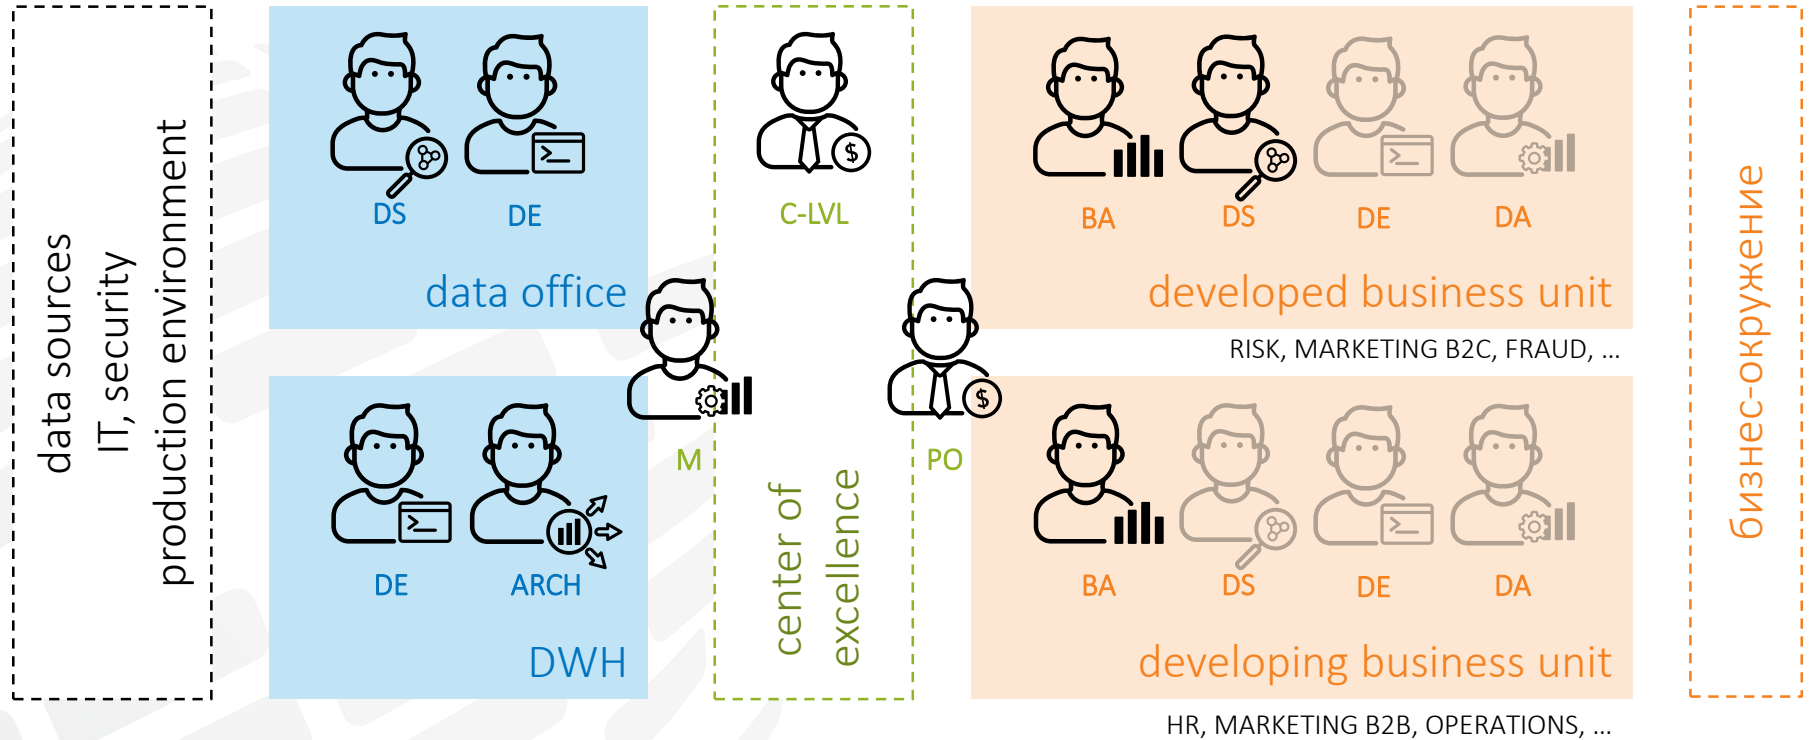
data sources
IT, security
production environment

DS
DE
data office

DE
ARCH
DWH

M

C-LVL

center of
excellence

PO

BA
DS
DE
DA
developed business unit
RISK, MARKETING B2C, FRAUD, ...

BA
DS
DE
DA
developing business unit
HR, MARKETING B2B, OPERATIONS, ...

бизнес-окружение